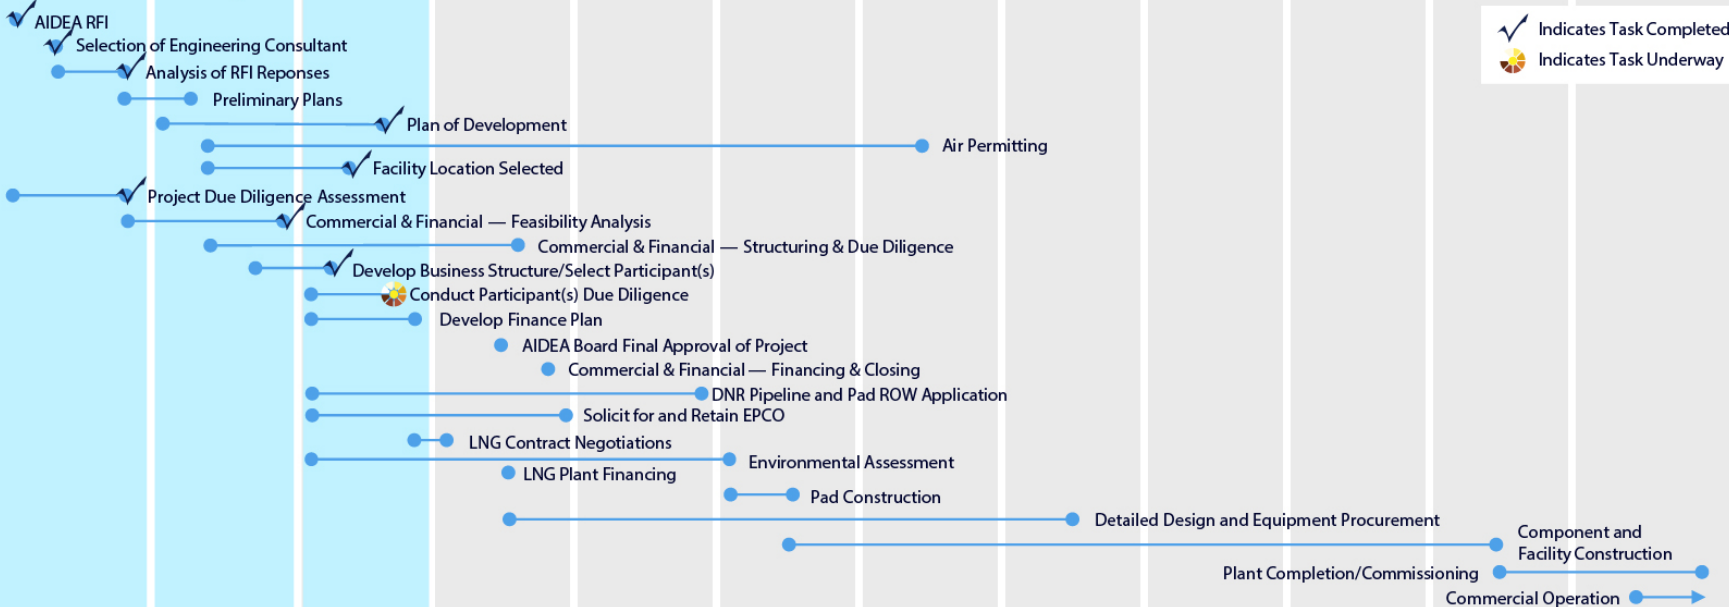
AIDEA RFI
Selection of Engineering Consultant
Analysis of RFI Reponses
Preliminary Plans
Plan of Development
Air Permitting
Facility Location Selected
Project Due Diligence Assessment
Commercial & Financial — Feasibility Analysis
Commercial & Financial — Structuring & Due Diligence
Develop Business Structure/Select Participant(s)
Conduct Participant(s) Due Diligence
Develop Finance Plan
AIDEA Board Final Approval of Project
Commercial & Financial — Financing & Closing
DNR Pipeline and Pad ROW Application
Solicit for and Retain EPCO
LNG Contract Negotiations
Environmental Assessment
LNG Plant Financing
Pad Construction
Detailed Design and Equipment Procurement
Component and Facility Construction
Plant Completion/Commissioning
Commercial Operation

Indicates Task Completed
Indicates Task Underway